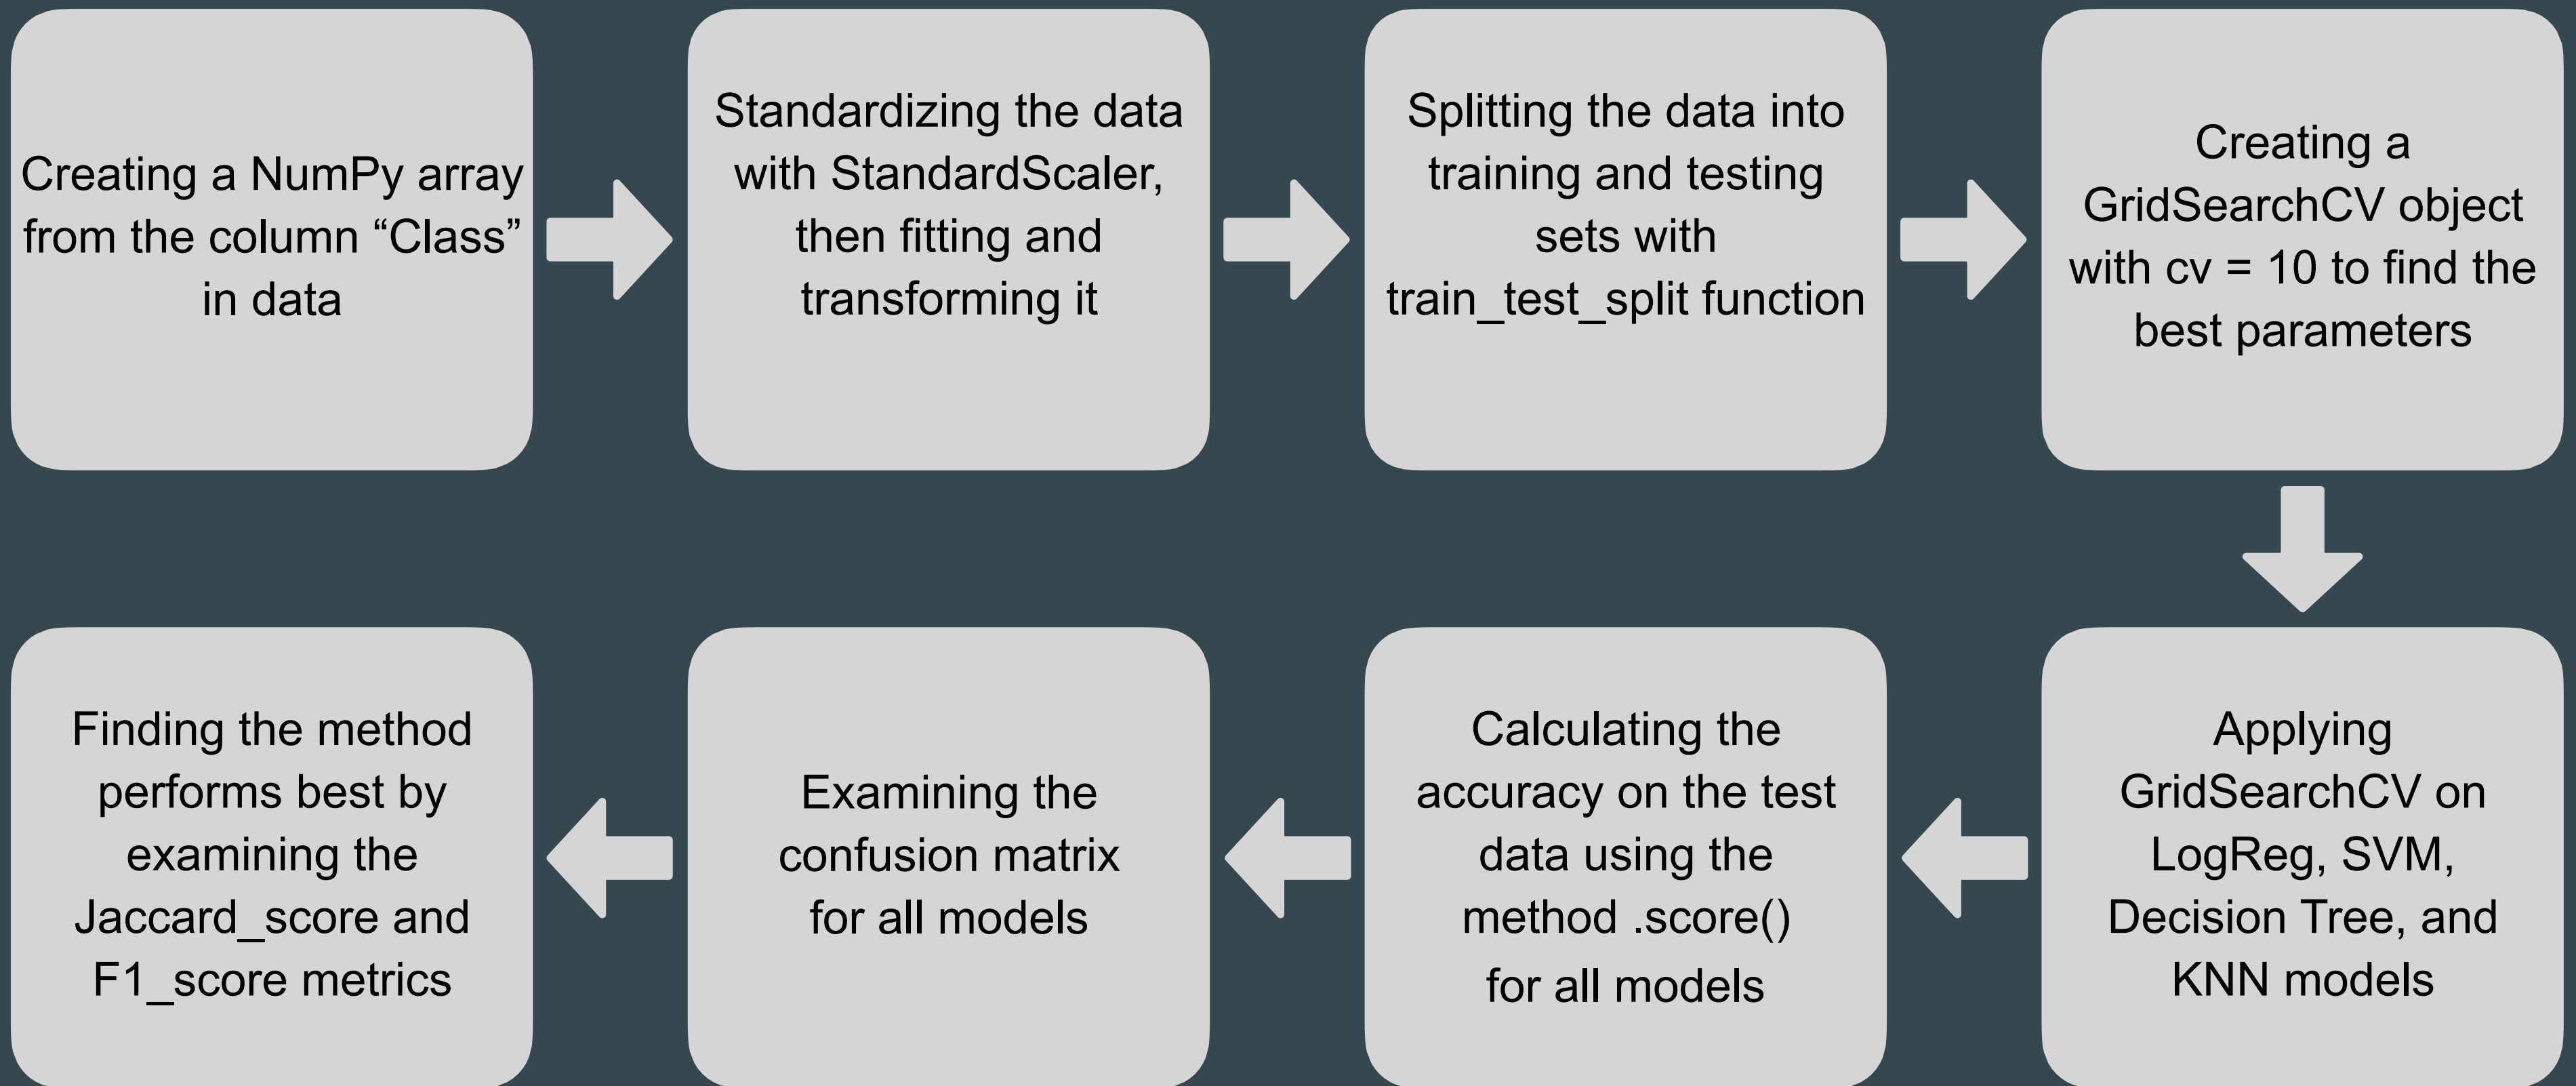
Creating a NumPy array from the column “Class” in data

Standardizing the data with StandardScaler, then fitting and transforming it

Splitting the data into training and testing sets with train_test_split function

Creating a GridSearchCV object with cv = 10 to find the best parameters

Applying GridSearchCV on LogReg, SVM, Decision Tree, and KNN models

Calculating the accuracy on the test data using the method .score() for all models

Examining the confusion matrix for all models

Finding the method performs best by examining the Jaccard_score and F1_score metrics